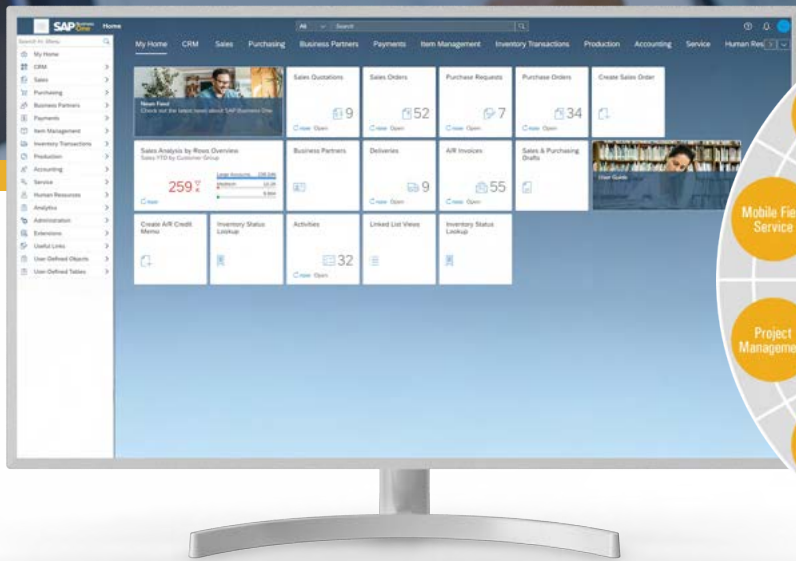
SAP Business One Home

All Search

My Home CRM Sales Purchasing Business Partners Payments Item Management Inventory Transactions Production Accounting Service Human Res

Search in Menu
My Home
CRM
Sales
Purchasing
Business Partners
Payments
Item Management
Inventory Transactions
Production
Accounting
Service
Human Resources
Analytics
Administration
Extensions
Useful Links
User-Defined Objects
User-Defined Tables

News Feed
Check out the latest news about SAP Business One

Sales Quotations
9
Open

Sales Orders
52
Open

Purchase Requests
7
Open

Purchase Orders
34
Open

Create Sales Order

Sales Analysis by Rows Overview
Sales YTD by Customer Group
259
Large Accounts
Medium

Business Partners

Deliveries
9
Open

A/R Invoices
55
Open

Sales & Purchasing Drafts

User Guide

Create A/R Credit Memo

Inventory Status Lookup

Activities
32
Open

Linked List Views

Inventory Status Lookup

Mobile Fie
Service

Project
Manageme